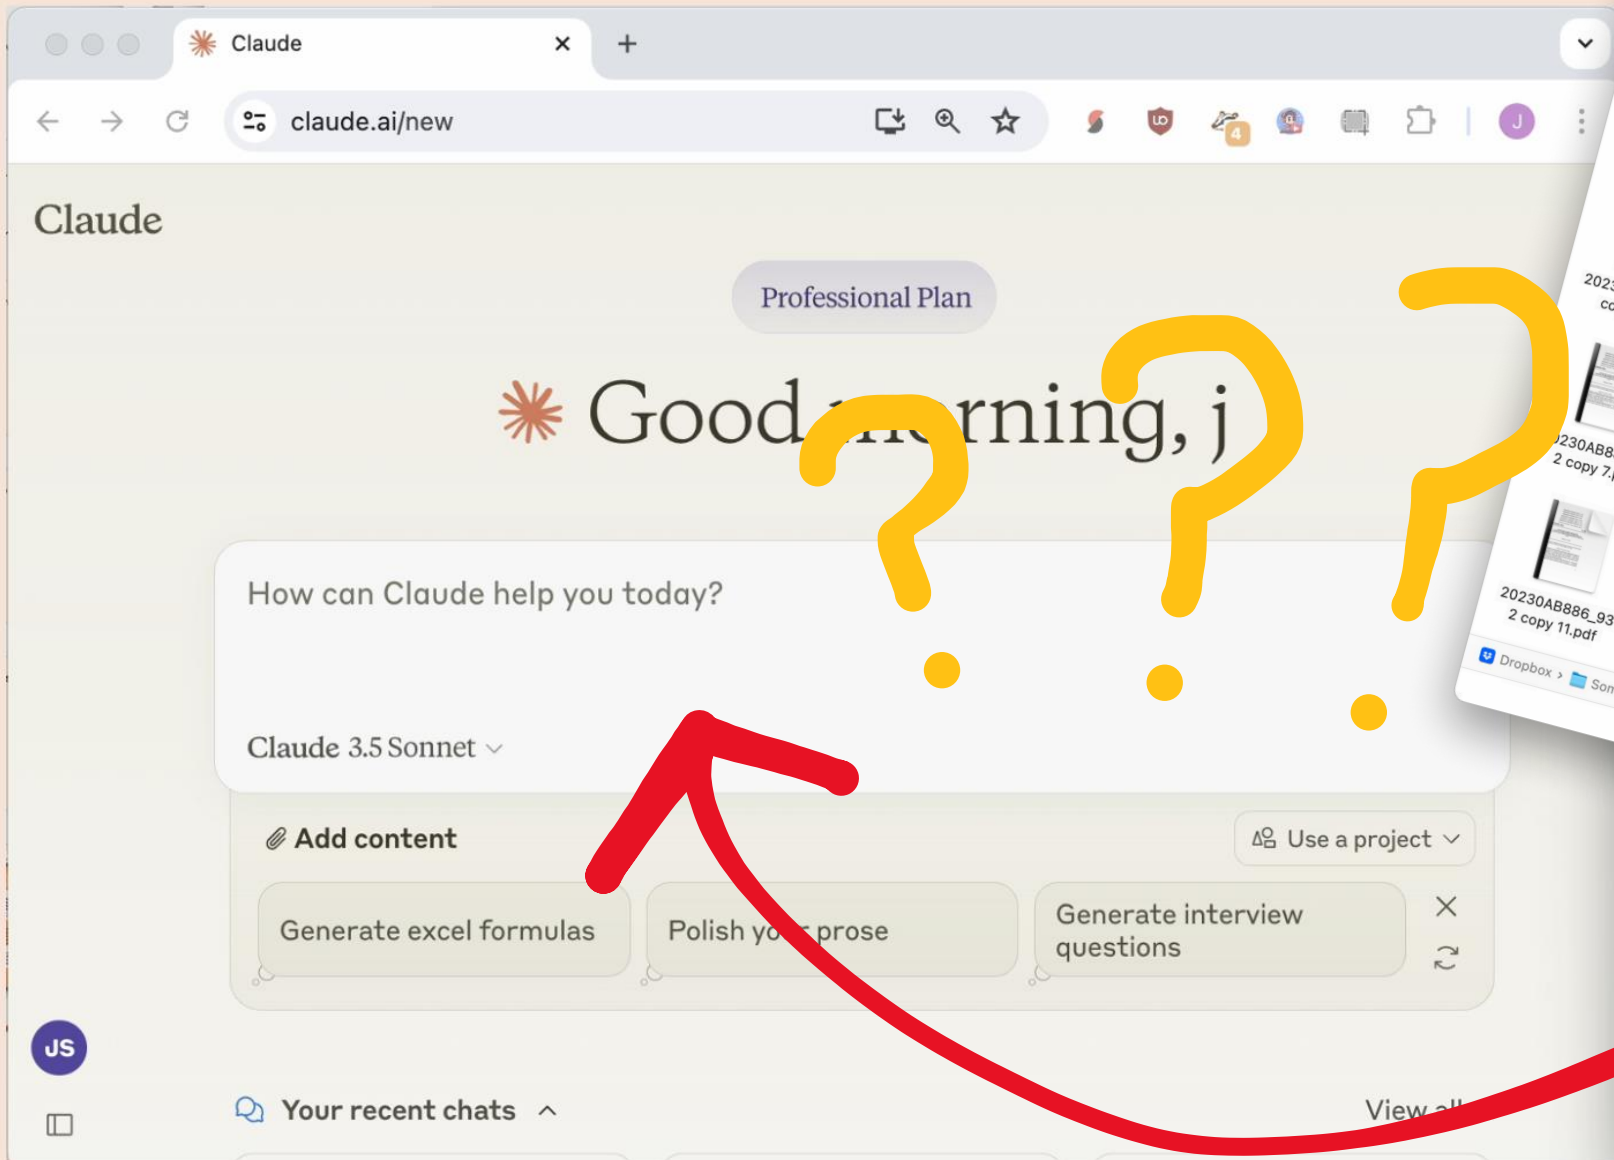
Claude

claude.ai/new

4

J

Claude

Professional Plan

Good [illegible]rning, j

How can Claude help you today?

Claude 3.5 Sonnet

Add content

Use a project

Generate excel formulas

Polish yo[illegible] prose

Generate interview questions

JS

Your recent chats

View a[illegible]

202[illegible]
co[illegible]

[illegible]230AB8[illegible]
2 copy 7.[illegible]

20230AB886_93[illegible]
2 copy 11.pdf

Dropbox › Som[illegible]